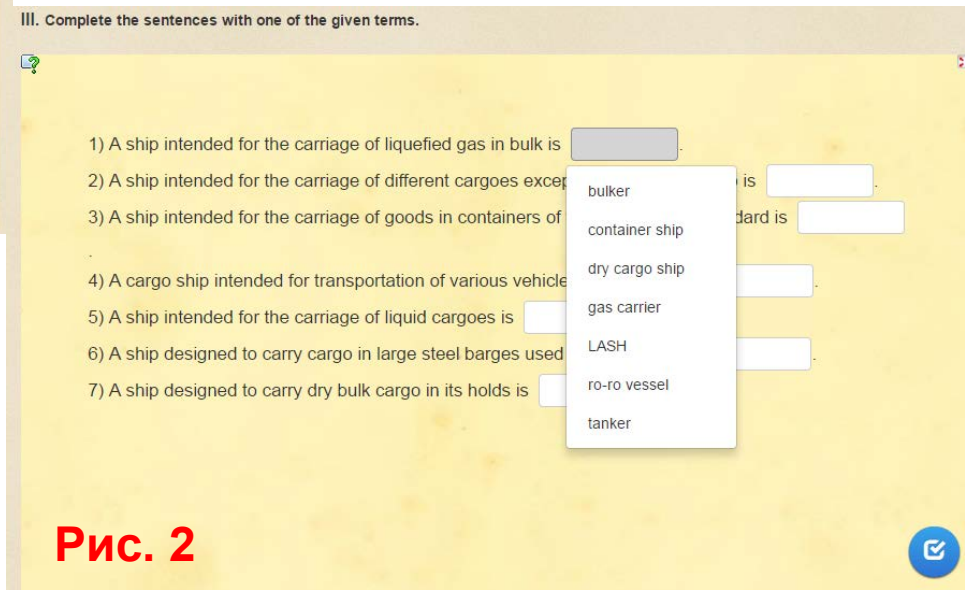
III. Complete the sentences with one of the given terms.

1) A ship intended for the carriage of liquefied gas in bulk is [ ].

2) A ship intended for the carriage of different cargoes excep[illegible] is [ ].

3) A ship intended for the carriage of goods in containers of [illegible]dard is [ ]
.

4) A cargo ship intended for transportation of various vehicle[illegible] [ ].

5) A ship intended for the carriage of liquid cargoes is [ ]

6) A ship designed to carry cargo in large steel barges used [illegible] [ ].

7) A ship designed to carry dry bulk cargo in its holds is [ ]

bulker
container ship
dry cargo ship
gas carrier
LASH
ro-ro vessel
tanker

Рис. 2